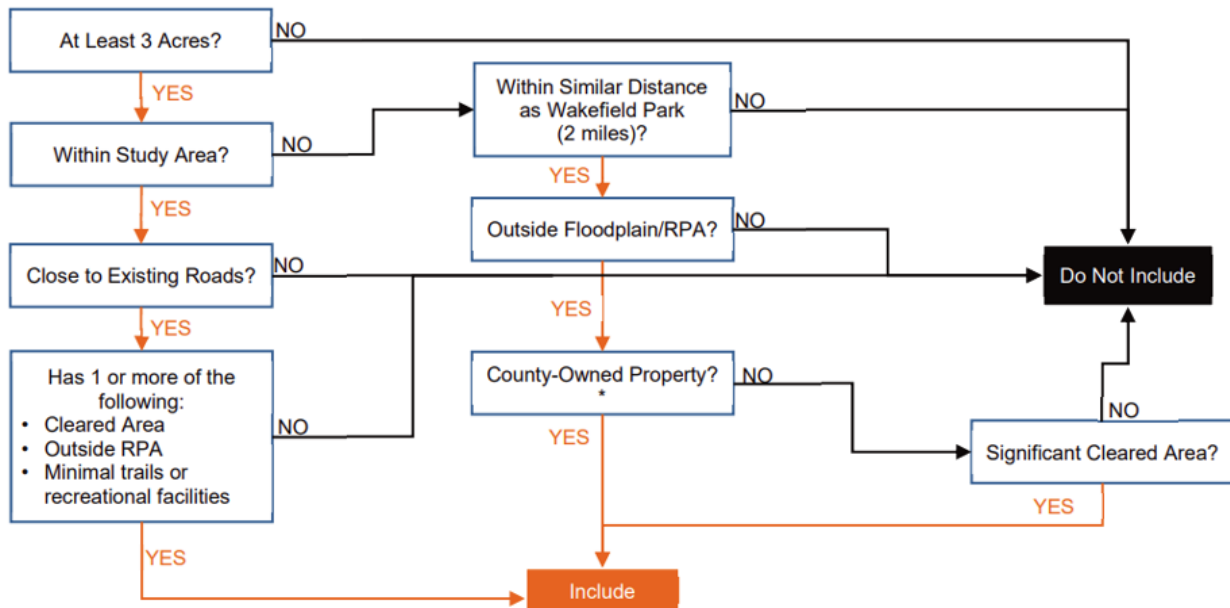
At Least 3 Acres?

NO

YES

Within Study Area?

NO

Within Similar Distance as Wakefield Park (2 miles)?

NO

YES

YES

Outside Floodplain/RPA?

NO

Close to Existing Roads?

NO

Do Not Include

YES

YES

Has 1 or more of the following:
• Cleared Area
• Outside RPA
• Minimal trails or recreational facilities

NO

County-Owned Property? *

NO

NO

YES

Significant Cleared Area?

YES

YES

Include